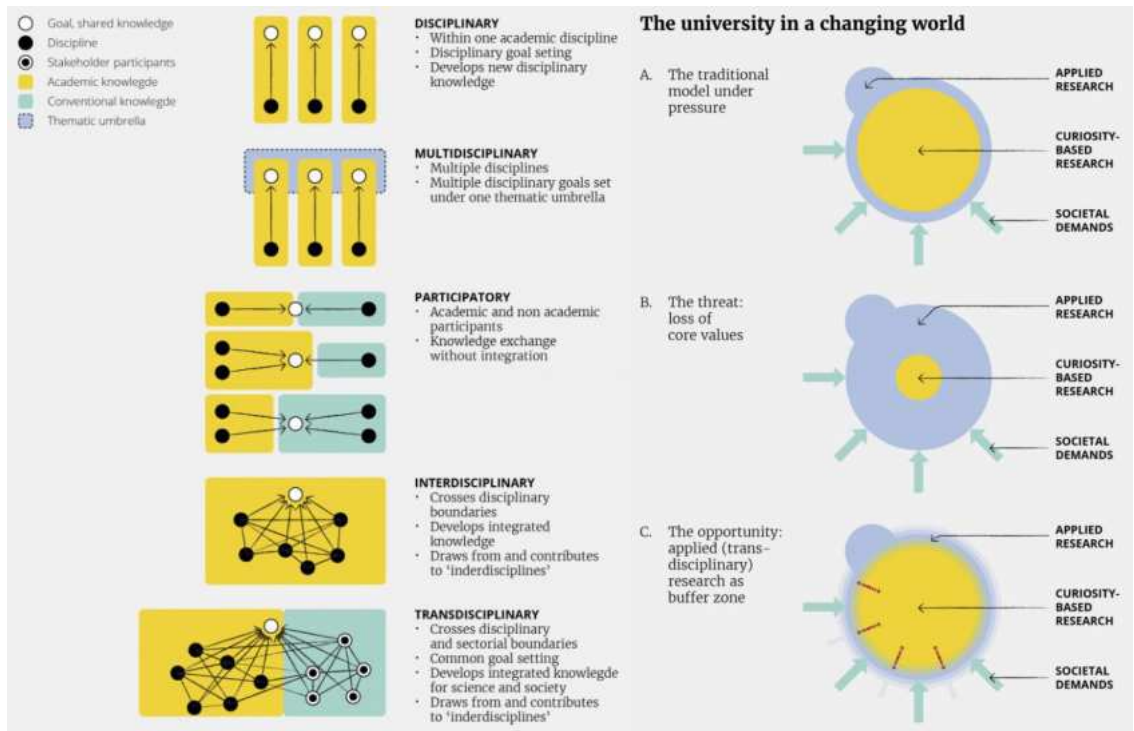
Goal, shared knowledge
Discipline
Stakeholder participants
Academic knowlegde
Conventional knowlegde
Thematic umbrella

DISCIPLINARY
- Within one academic discipline
- Disciplinary goal seting
- Develops new disciplinary knowledge

MULTIDISCIPLINARY
- Multiple disciplines
- Multiple disciplinary goals set under one thematic umbrella

PARTICIPATORY
- Academic and non academic participants
- Knowledge exchange without integration

INTERDISCIPLINARY
- Crosses disciplinary boundaries
- Develops integrated knowledge
- Draws from and contributes to 'inderdisciplines'

TRANSDISCIPLINARY
- Crosses disciplinary and sectorial boundaries
- Common goal setting
- Develops integrated knowlegde for science and society
- Draws from and contributes to 'inderdisciplines'

The university in a changing world

A. The traditional model under pressure

APPLIED RESEARCH
CURIOSITY-BASED RESEARCH
SOCIETAL DEMANDS

B. The threat: loss of core values

APPLIED RESEARCH
CURIOSITY-BASED RESEARCH
SOCIETAL DEMANDS

C. The opportunity: applied (trans-disciplinary) research as buffer zone

APPLIED RESEARCH
CURIOSITY-BASED RESEARCH
SOCIETAL DEMANDS